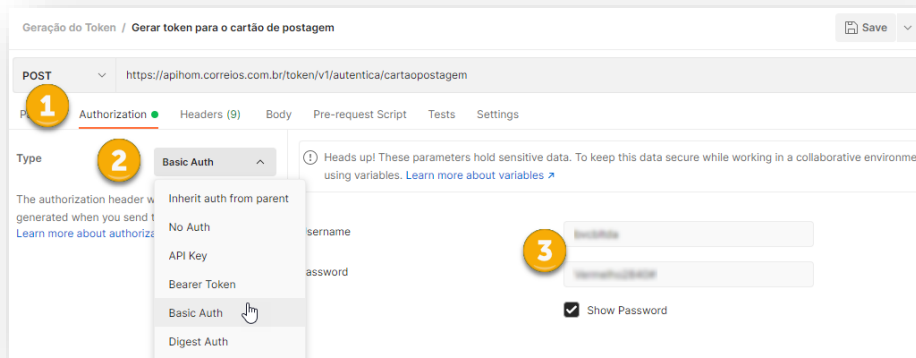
Geração do Token / Gerar token para o cartão de postagem

Save

POST https://apihom.correios.com.br/token/v1/autentica/cartaopostagem

1

P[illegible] Authorization Headers (9) Body Pre-request Script Tests Settings

Type

2

Basic Auth

Heads up! These parameters hold sensitive data. To keep this data secure while working in a collaborative environme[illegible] using variables. Learn more about variables ↗

The authorization header w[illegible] generated when you send t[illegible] Learn more about authoriza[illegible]

Inherit auth from parent
No Auth
API Key
Bearer Token
Basic Auth
Digest Auth

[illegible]sername
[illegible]assword

3

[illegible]
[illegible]

Show Password